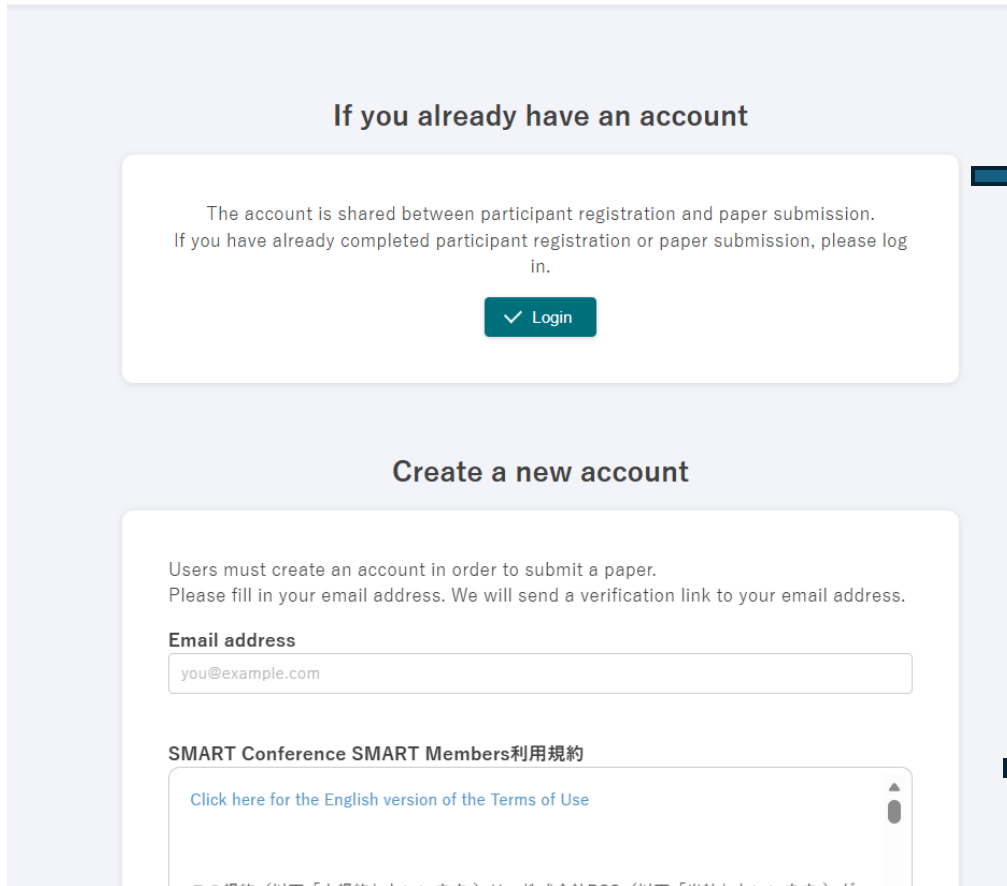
If you already have an account

The account is shared between participant registration and paper submission.
If you have already completed participant registration or paper submission, please log in.

Login

Create a new account

Users must create an account in order to submit a paper.
Please fill in your email address. We will send a verification link to your email address.

Email address

you@example.com

SMART Conference SMART Members利用規約

Click here for the English version of the Terms of Use

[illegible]